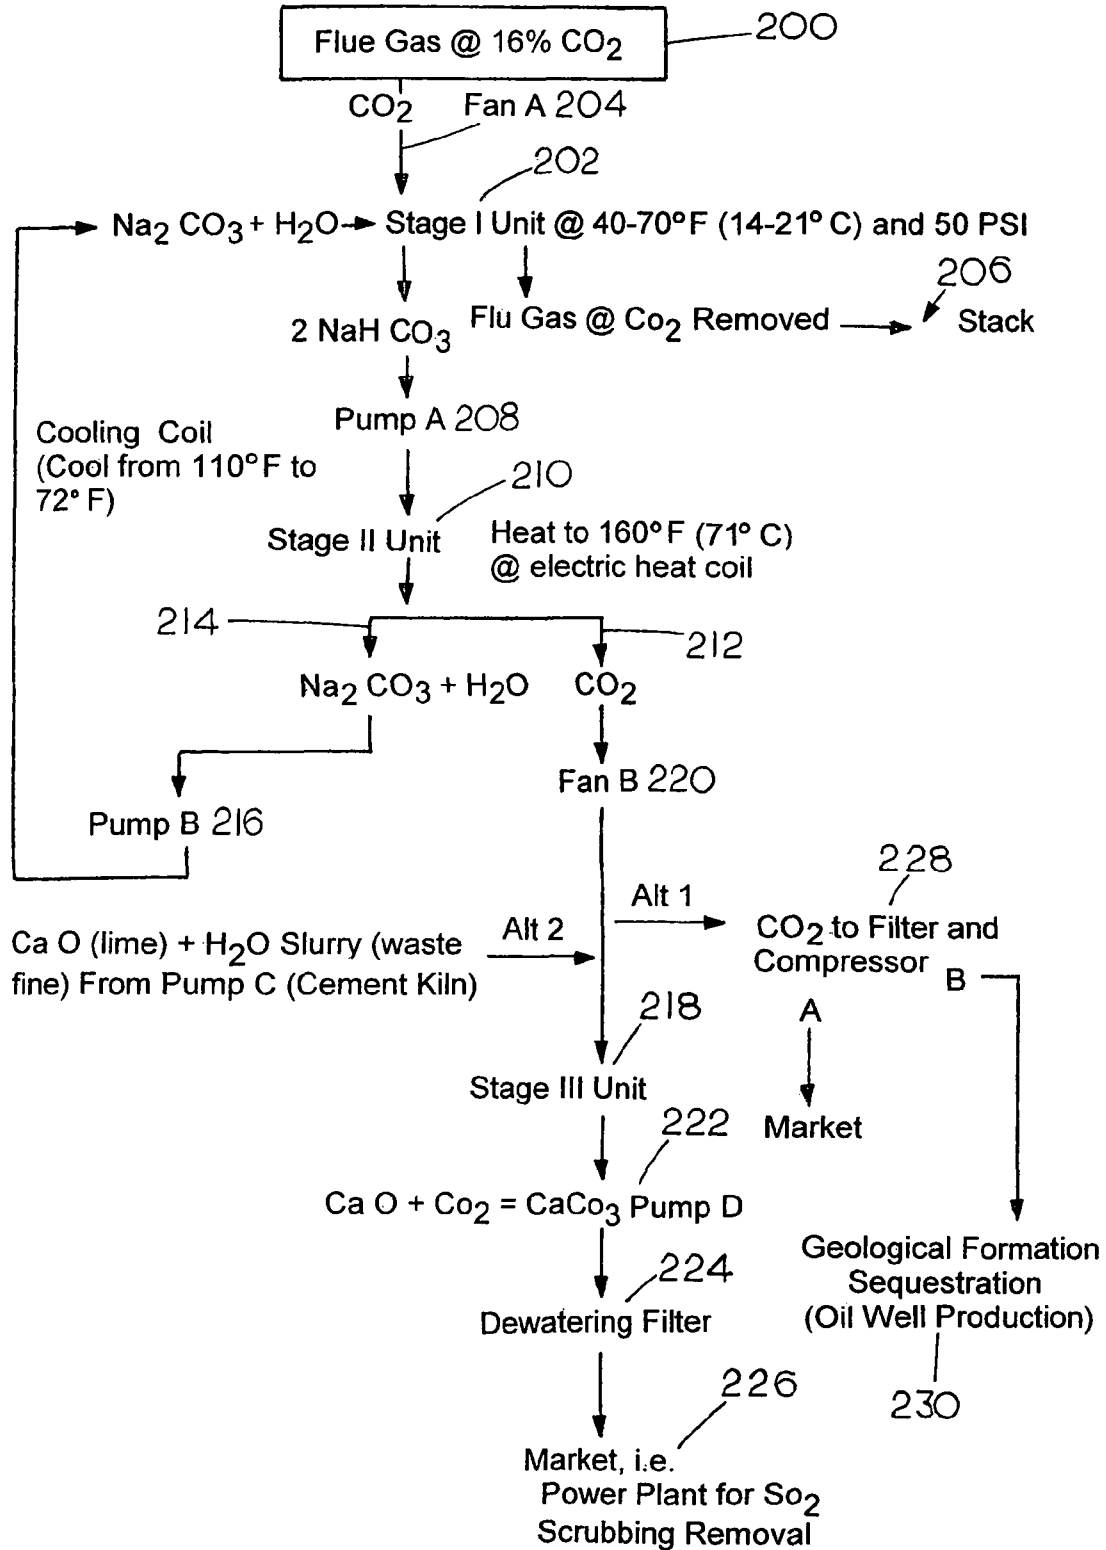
Flue Gas @ 16% $CO_2$

200

$CO_2$ Fan A 204

202

$Na_2 CO_3 + H_2O$ → Stage I Unit @ 40-70° F (14-21° C) and 50 PSI

206

2 NaH $CO_3$

Flu Gas @ $Co_2$ Removed

Stack

Pump A 208

Cooling Coil (Cool from 110° F to 72° F)

210

Stage II Unit

Heat to 160° F (71° C) @ electric heat coil

214

212

$Na_2 CO_3 + H_2O$

$CO_2$

Fan B 220

Pump B 216

228

Alt 1

$CO_2$ to Filter and Compressor

Ca O (lime) + $H_2O$ Slurry (waste fine) From Pump C (Cement Kiln)

Alt 2

B

218

A

Stage III Unit

Market

222

Ca O + $Co_2$ = $CaCo_3$ Pump D

Geological Formation Sequestration (Oil Well Production)

224

Dewatering Filter

230

226

Market, i.e. Power Plant for $So_2$ Scrubbing Removal